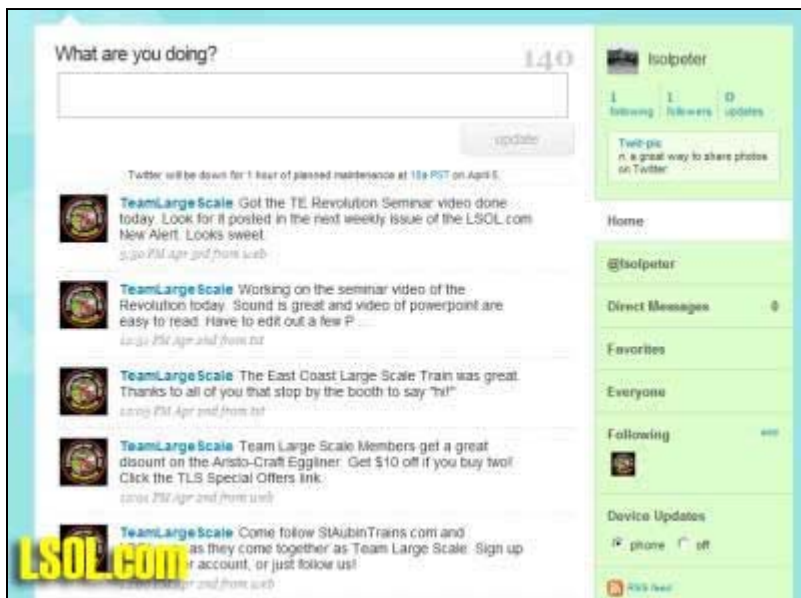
What are you doing?

140

update

Twitter will be down for 1 hour of planned maintenance at 10a PST on April 5.

TeamLargeScale Got the TE Revolution Seminar video done today. Look for it posted in the next weekly issue of the LSOL.com New Alert. Looks sweet.
5:30 PM Apr 3rd from web

TeamLargeScale Working on the seminar video of the Revolution today. Sound is great and video of powerpoint are easy to read. Have to edit out a few P ...
12:31 PM Apr 2nd from txt

TeamLargeScale The East Coast Large Scale Train was great. Thanks to all of you that stop by the booth to say "hi!"
12:09 PM Apr 2nd from txt

TeamLargeScale Team Large Scale Members get a great disount on the Aristo-Craft Eggliner. Get $10 off if you buy two! Click the TLS Special Offers link.
12:01 PM Apr 2nd from web

TeamLargeScale Come follow StAubinTrains.com and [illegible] as they come together as Team Large Scale. Sign up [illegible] account, or just follow us!
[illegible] 2nd from web

LSOL.COM

lsolpeter

1 following 1 followers 0 updates

Twit-pic
n. a great way to share photos on Twitter

Home

@lsolpeter

Direct Messages 0

Favorites

Everyone

Following

Device Updates

phone off

RSS feed